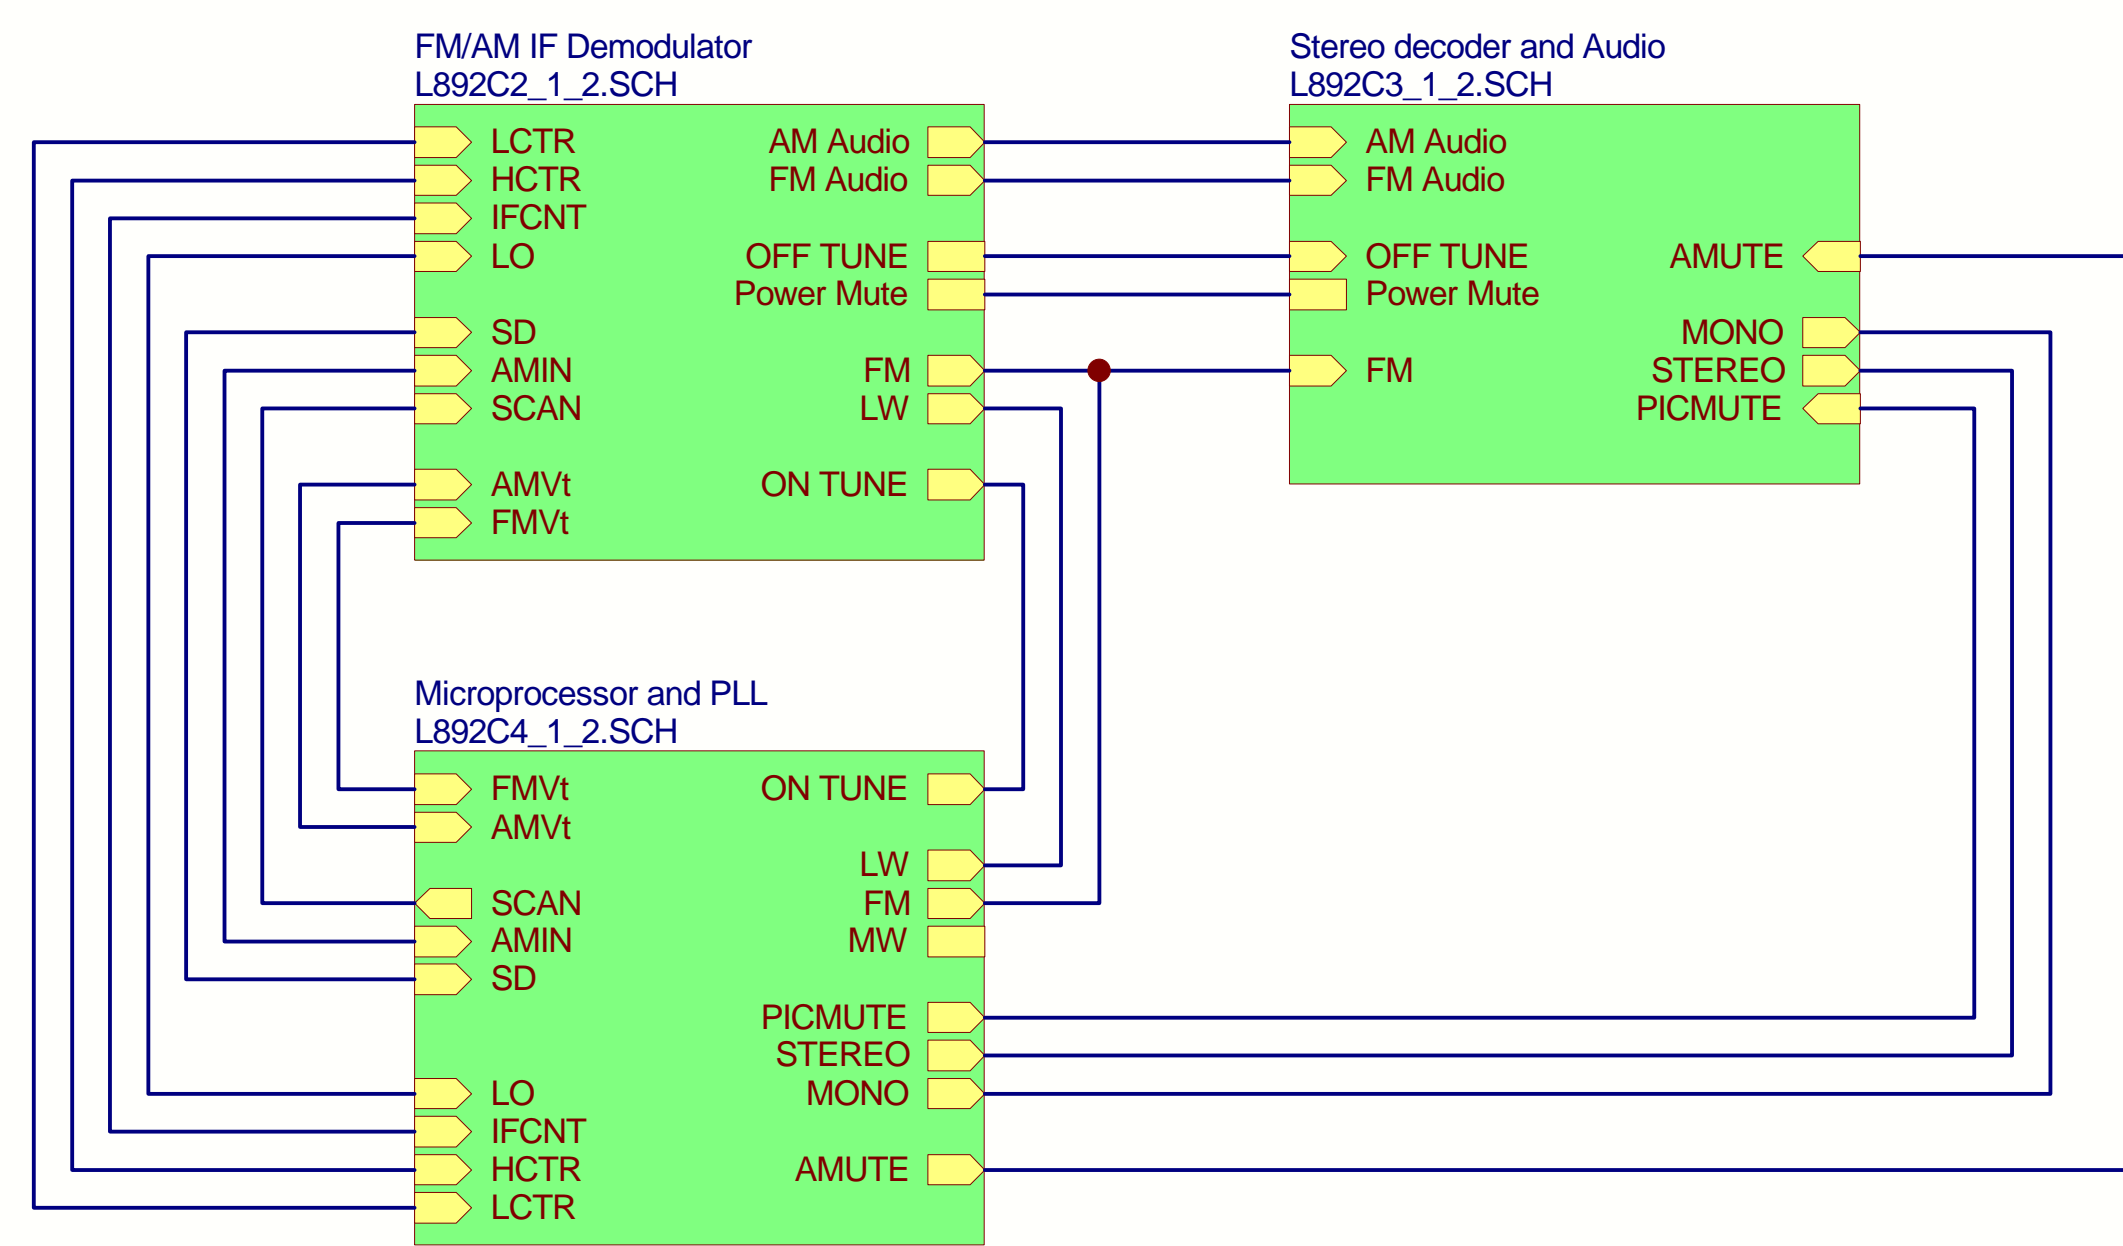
FM/AM IF Demodulator
L892C2_1_2.SCH

LCTR
HCTR
IFCNT
LO
SD
AMIN
SCAN
AMVt
FMVt

AM Audio
FM Audio
OFF TUNE
Power Mute
FM
LW
ON TUNE

Stereo decoder and Audio
L892C3_1_2.SCH

AM Audio
FM Audio
OFF TUNE
Power Mute
FM

AMUTE
MONO
STEREO
PICMUTE

Microprocessor and PLL
L892C4_1_2.SCH

FMVt
AMVt
SCAN
AMIN
SD
LO
IFCNT
HCTR
LCTR

ON TUNE
LW
FM
MW
PICMUTE
STEREO
MONO
AMUTE